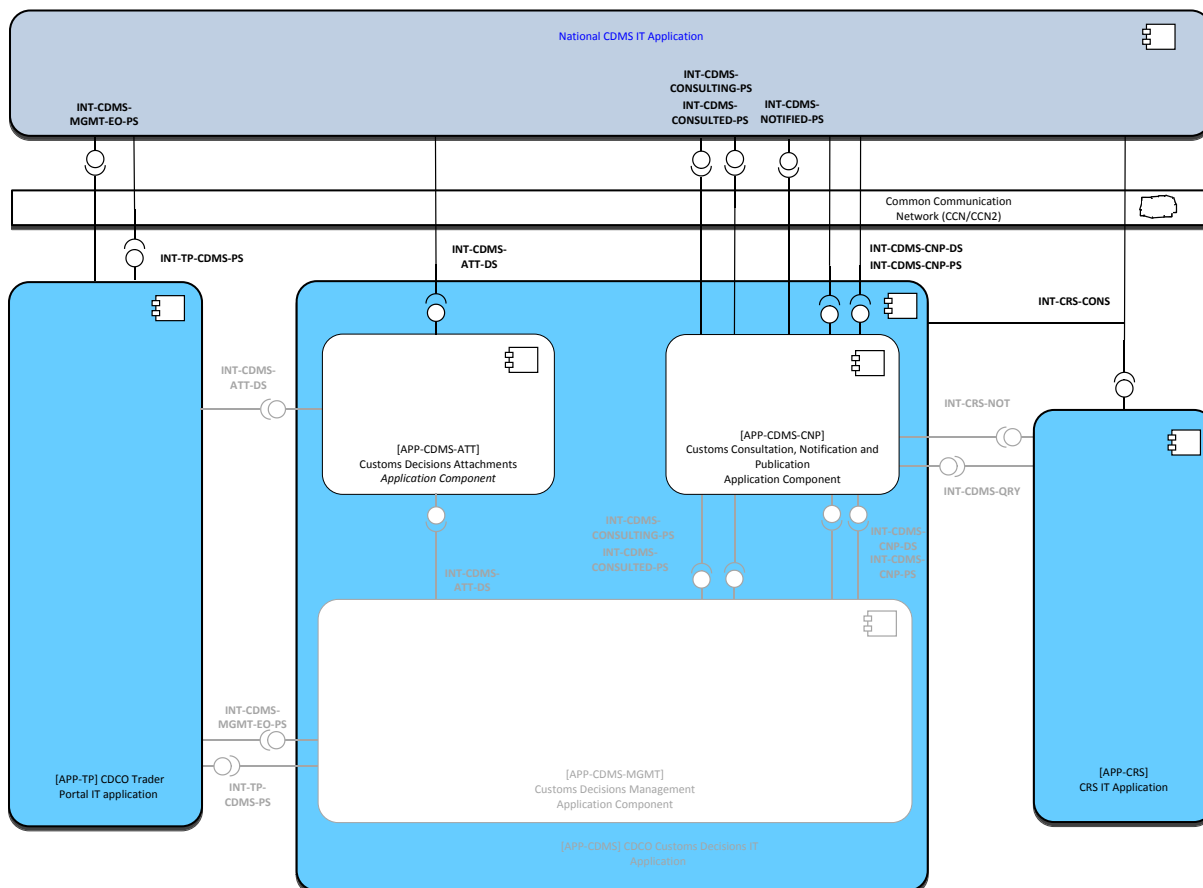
National CDMS IT Application

INT-CDMS-MGMT-EO-PS

INT-CDMS-CONSULTING-PS
INT-CDMS-CONSULTED-PS

INT-CDMS-NOTIFIED-PS

Common Communication Network (CCN/CCN2)

INT-TP-CDMS-PS

INT-CDMS-ATT-DS

INT-CDMS-CNP-DS
INT-CDMS-CNP-PS

INT-CRS-CONS

INT-CDMS-ATT-DS

[APP-CDMS-ATT]
Customs Decisions Attachments
*Application Component*

[APP-CDMS-CNP]
Customs Consultation, Notification and Publication
Application Component

INT-CRS-NOT

INT-CDMS-QRY

INT-CDMS-CONSULTING-PS
INT-CDMS-CONSULTED-PS

INT-CDMS-CNP-DS
INT-CDMS-CNP-PS

INT-CDMS-ATT-DS

INT-CDMS-MGMT-EO-PS

INT-TP-CDMS-PS

[APP-TP] CDCO Trader Portal IT application

[APP-CDMS-MGMT]
Customs Decisions Management
Application Component

[APP-CRS]
CRS IT Application

[APP-CDMS] CDCO Customs Decisions IT Application